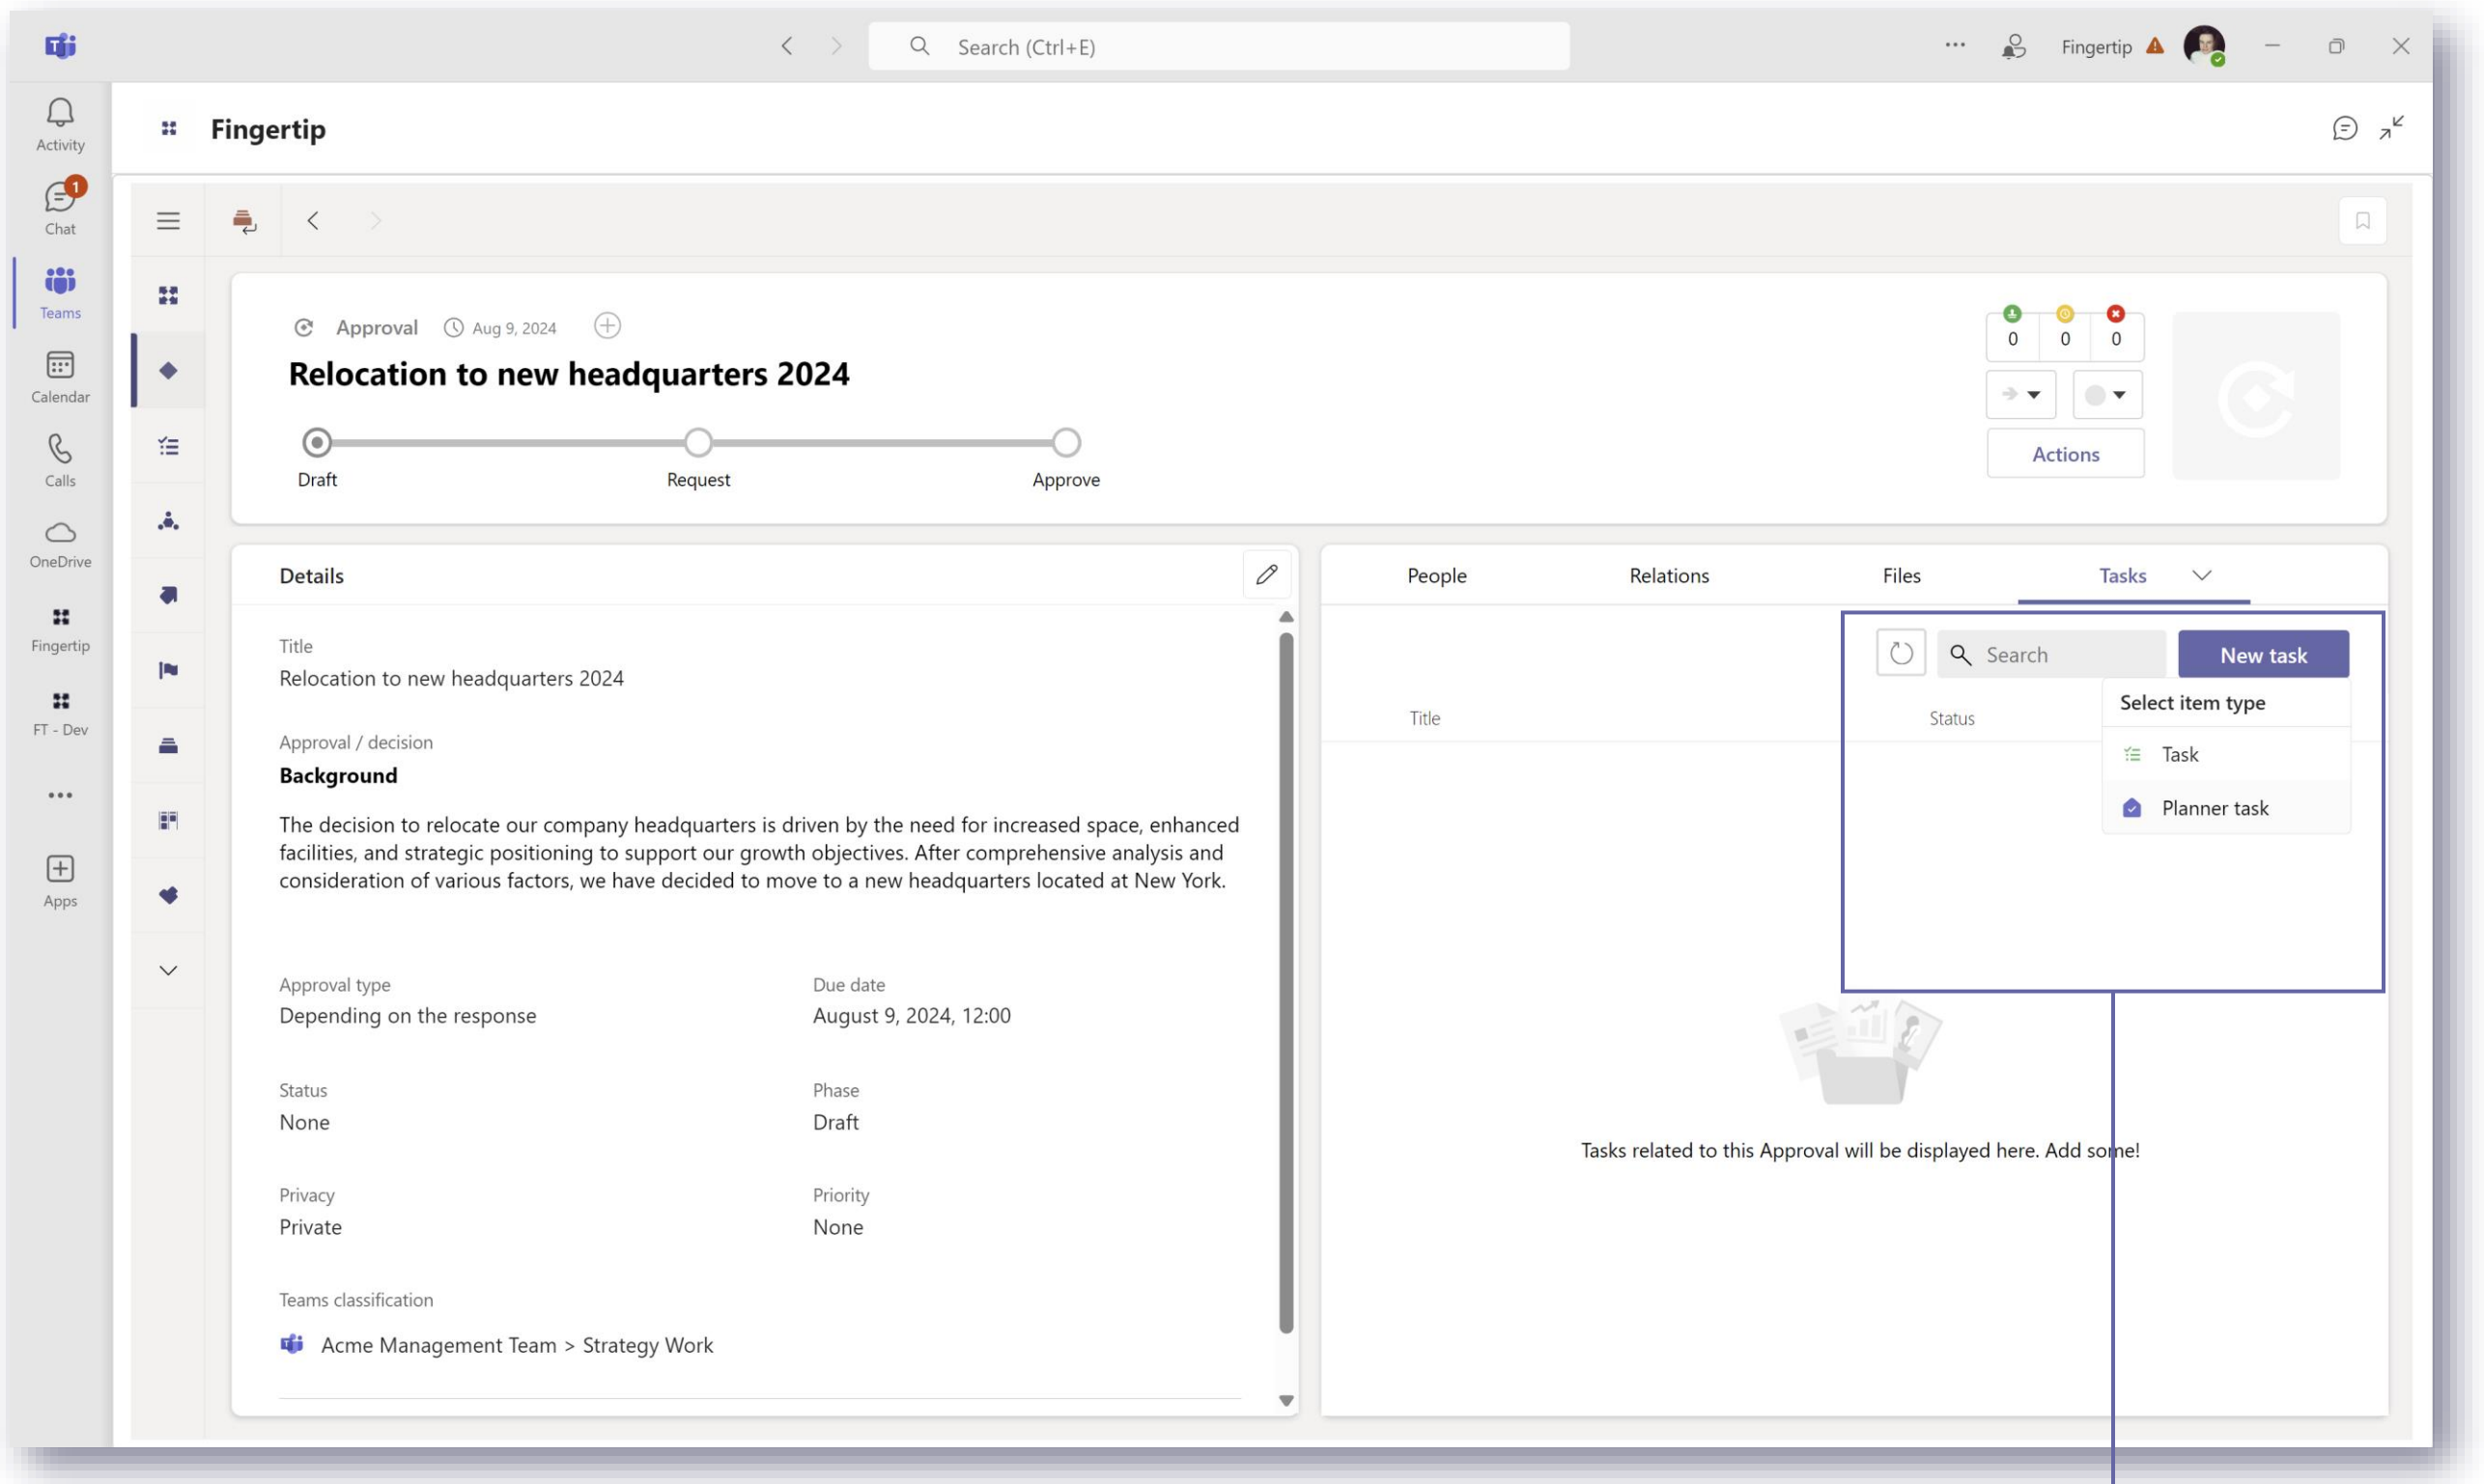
Search (Ctrl+E)

Fingertip

Activity

1

Chat

Teams

Calendar

Calls

OneDrive

Fingertip

FT - Dev

...

Apps

Fingertip

Approval Aug 9, 2024

Relocation to new headquarters 2024

Draft Request Approve

0 0 0

Actions

Details

Title
Relocation to new headquarters 2024

Approval / decision
**Background**

The decision to relocate our company headquarters is driven by the need for increased space, enhanced facilities, and strategic positioning to support our growth objectives. After comprehensive analysis and consideration of various factors, we have decided to move to a new headquarters located at New York.

Approval type
Depending on the response

Due date
August 9, 2024, 12:00

Status
None

Phase
Draft

Privacy
Private

Priority
None

Teams classification
Acme Management Team > Strategy Work

People Relations Files Tasks

Search New task

Title Status

Select item type

Task

Planner task

Tasks related to this Approval will be displayed here. Add some!